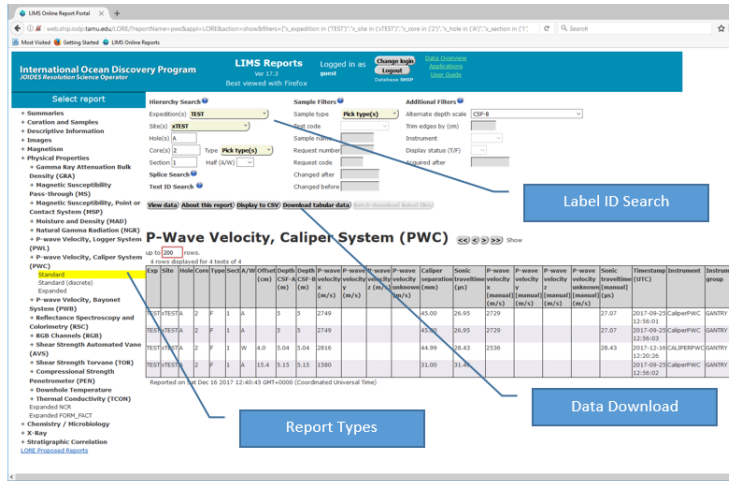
LIMS Online Report Portal ✕ +

web.ship.iodp.tamu.edu/LORE/?reportName=pwc&appl=LORE&action=show&filters=["x_expedition in ('TEST')","x_site in ('xTEST')","x_core in ('2')","x_hole in ('A')","x_section in ('1'...

Search

Most Visited Getting Started LIMS Online Reports

International Ocean Discovery Program
JOIDES Resolution Science Operator

LIMS Reports
Ver 17.3
Best viewed with Firefox

Logged in as
guest

Change login
Logout
Database SHIP

Data Overview
Applications
User Guide

Select report

+ Summaries
+ Curation and Samples
+ Descriptive Information
+ Images
+ Magnetism
- Physical Properties
+ Gamma Ray Attenuation Bulk Density (GRA)
+ Magnetic Susceptibility Pass-through (MS)
+ Magnetic Susceptibility, Point or Contact System (MSP)
+ Moisture and Density (MAD)
+ Natural Gamma Radiation (NGR)
+ P-wave Velocity, Logger System (PWL)
- P-wave Velocity, Caliper System (PWC)
Standard
Standard (discrete)
Expanded
+ P-wave Velocity, Bayonet System (PWB)
+ Reflectance Spectroscopy and Colorimetry (RSC)
+ RGB Channels (RGB)
+ Shear Strength Automated Vane (AVS)
+ Shear Strength Torvane (TOR)
+ Compressional Strength Penetrometer (PEN)
+ Downhole Temperature
+ Thermal Conductivity (TCON)
Expanded NCR
Expanded FORM_FACT
+ Chemistry / Microbiology
+ X-Ray
+ Stratigraphic Correlation
LORE Proposed Reports

Hierarchy Search
Expedition(s) TEST
Site(s) xTEST
Hole(s) A
Core(s) 2 Type Pick type(s)
Section 1 Half (A/W)
Splice Search
Text ID Search

Sample Filters
Sample type Pick type(s)
Test code
Sample name
Request number
Request code
Changed after
Changed before

Additional Filters
Alternate depth scale CSF-B
Trim edges by (cm)
Instrument
Display status (T/F)
Acquired after

View data About this report Display to CSV Download tabular data Batch download linked files

Label ID Search

P-Wave Velocity, Caliper System (PWC)

Show up to 200 rows.
4 rows displayed for 4 tests of 4

| Exp | Site | Hole | Core | Type | Sect | A/W | Offset (cm) | Depth CSF-A (m) | Depth CSF-B (m) | P-wave velocity x (m/s) | P-wave velocity y (m/s) | P-wave velocity z (m/s) | P-wave velocity unknown (m/s) | Caliper separation (mm) | Sonic traveltime (µs) | P-wave velocity x [manual] (m/s) | P-wave velocity y [manual] (m/s) | P-wave velocity z [manual] (m/s) | P-wave velocity unknown [manual] (m/s) | Sonic traveltime [manual] (µs) | Timestamp (UTC) | Instrument | Instrument group |
|---|---|---|---|---|---|---|---|---|---|---|---|---|---|---|---|---|---|---|---|---|---|---|---|
| TEST | xTEST | A | 2 | F | 1 | A | | 5 | 5 | 2749 | | | | 45.00 | 26.95 | 2729 | | | | 27.07 | 2017-09-25 12:56:01 | CaliperPWC | GANTRY |
| TEST | xTEST | A | 2 | F | 1 | A | | 5 | 5 | 2749 | | | | 45.00 | 26.95 | 2729 | | | | 27.07 | 2017-09-25 12:56:03 | CaliperPWC | GANTRY |
| TEST | xTEST | A | 2 | F | 1 | W | 4.0 | 5.04 | 5.04 | 2816 | | | | 44.99 | 28.43 | 2536 | | | | 28.43 | 2017-12-16 12:20:26 | CALIPERPWC | GANTRY |
| TEST | xTEST | A | 2 | F | 1 | A | 15.4 | 5.15 | 5.15 | 1580 | | | | 31.00 | 31.4 | | | | | | 2017-09-25 12:56:02 | CaliperPWC | GANTRY |

Reported on Sat Dec 16 2017 12:40:45 GMT+0000 (Coordinated Universal Time)

Data Download

Report Types